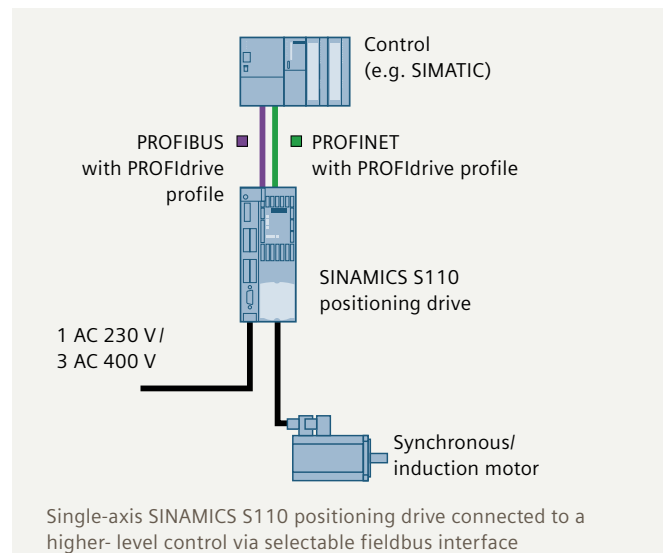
Control
(e.g. SIMATIC)

PROFIBUS
with PROFIdrive
profile

PROFINET
with PROFIdrive profile

SINAMICS S110
positioning drive

1 AC 230 V /
3 AC 400 V

Synchronous/
induction motor

Single-axis SINAMICS S110 positioning drive connected to a higher- level control via selectable fieldbus interface